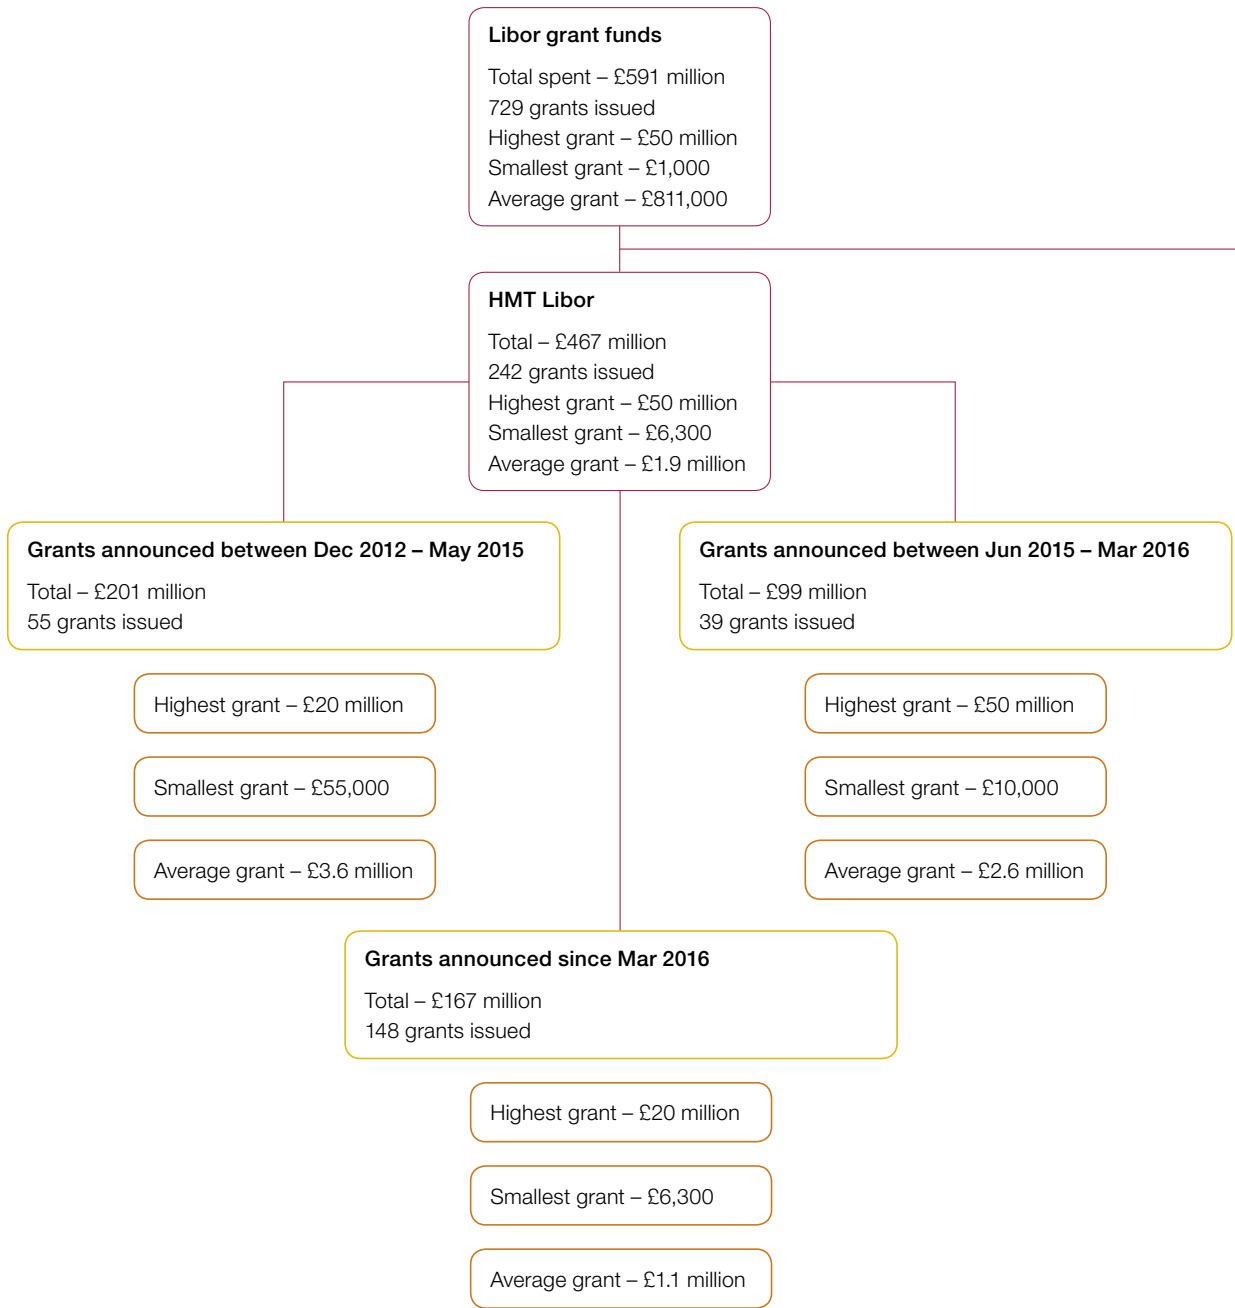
Libor grant funds

Total spent – £591 million
729 grants issued
Highest grant – £50 million
Smallest grant – £1,000
Average grant – £811,000

HMT Libor

Total – £467 million
242 grants issued
Highest grant – £50 million
Smallest grant – £6,300
Average grant – £1.9 million

Grants announced between Dec 2012 – May 2015

Total – £201 million
55 grants issued

Highest grant – £20 million

Smallest grant – £55,000

Average grant – £3.6 million

Grants announced between Jun 2015 – Mar 2016

Total – £99 million
39 grants issued

Highest grant – £50 million

Smallest grant – £10,000

Average grant – £2.6 million

Grants announced since Mar 2016

Total – £167 million
148 grants issued

Highest grant – £20 million

Smallest grant – £6,300

Average grant – £1.1 million